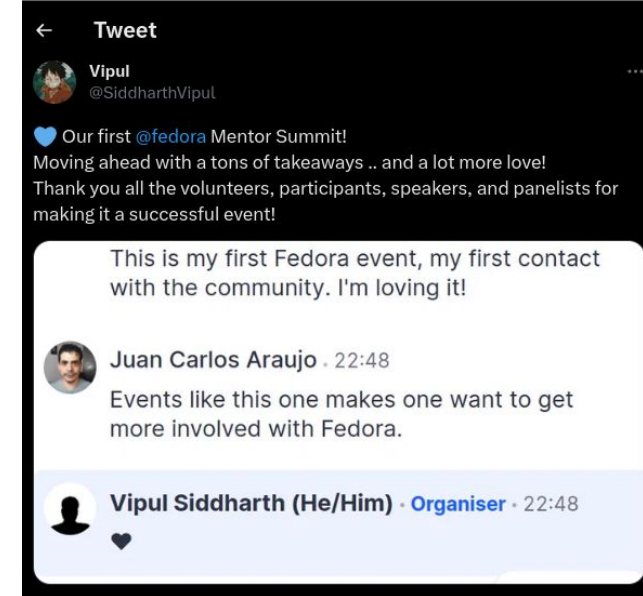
Tweet

Vipul
@SiddharthVipul

💙 Our first @fedora Mentor Summit!
Moving ahead with a tons of takeaways .. and a lot more love!
Thank you all the volunteers, participants, speakers, and panelists for making it a successful event!

This is my first Fedora event, my first contact with the community. I'm loving it!

Juan Carlos Araujo · 22:48
Events like this one makes one want to get more involved with Fedora.

Vipul Siddharth (He/Him) · Organiser · 22:48
♥